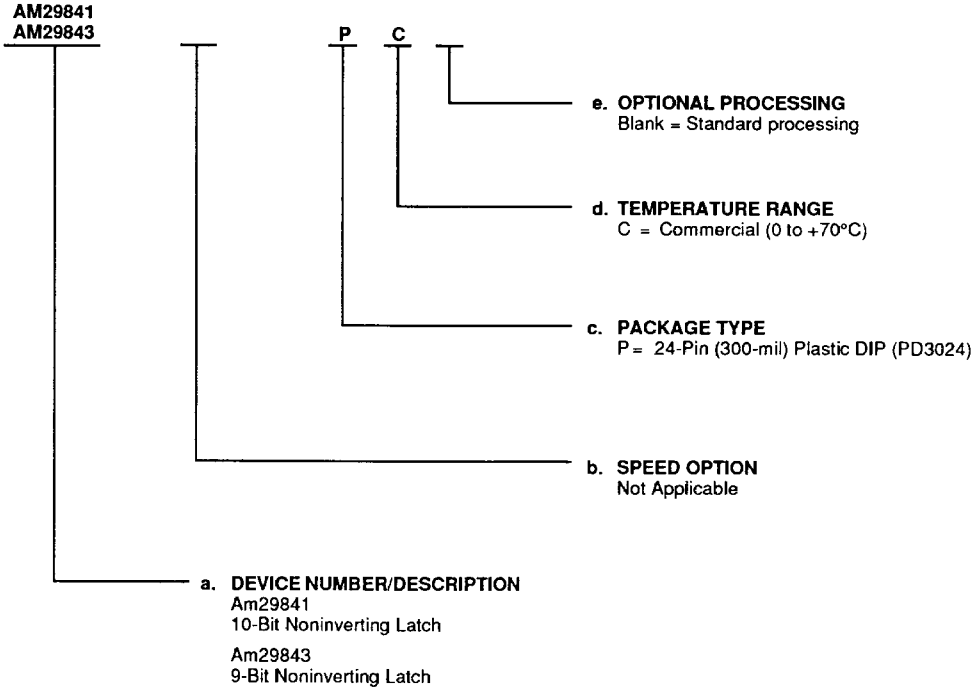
AM29841
AM29843

P C

e. OPTIONAL PROCESSING
Blank = Standard processing

d. TEMPERATURE RANGE
C = Commercial (0 to +70°C)

c. PACKAGE TYPE
P = 24-Pin (300-mil) Plastic DIP (PD3024)

b. SPEED OPTION
Not Applicable

a. DEVICE NUMBER/DESCRIPTION
Am29841
10-Bit Noninverting Latch

Am29843
9-Bit Noninverting Latch